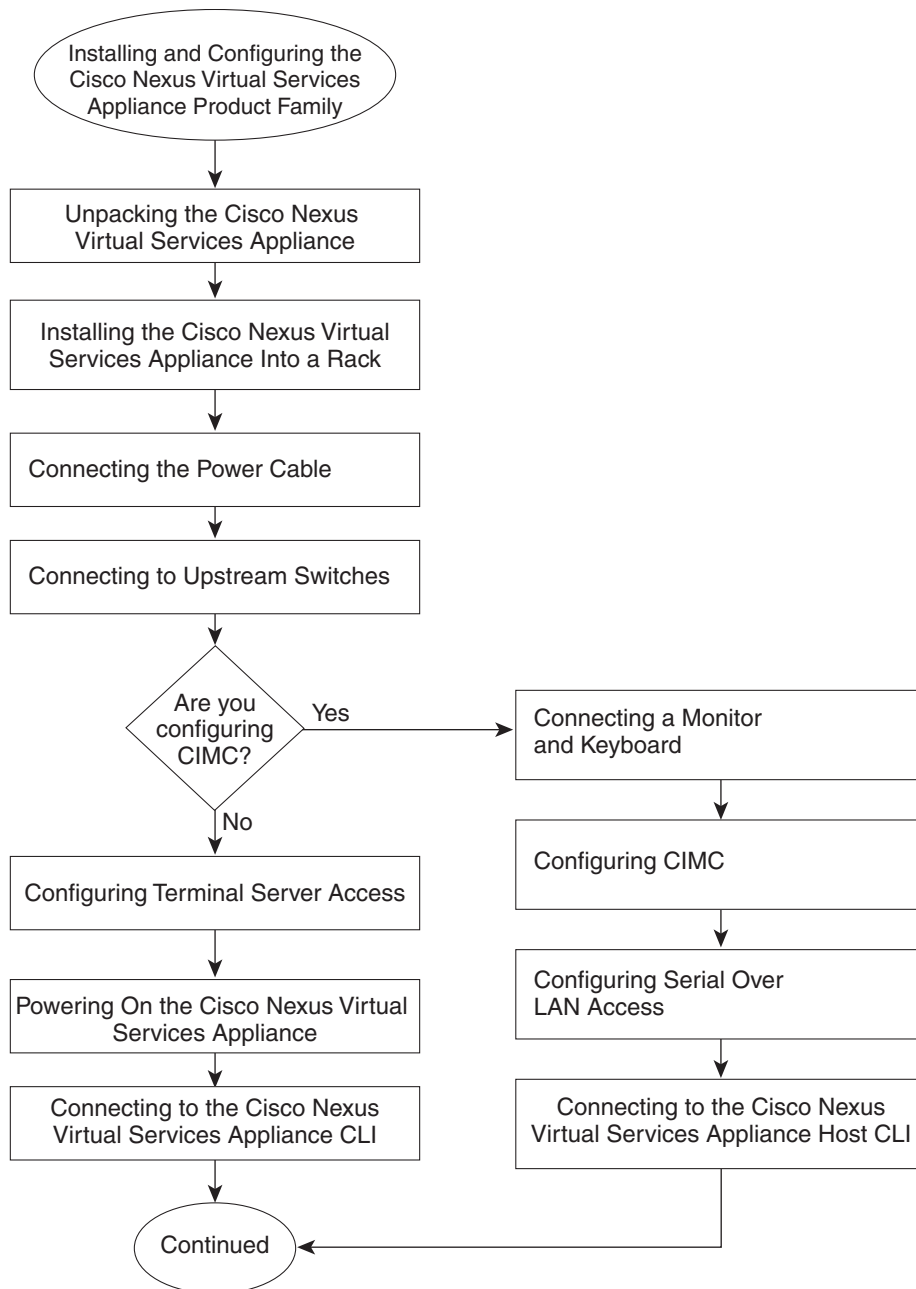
Installing and Configuring the Cisco Nexus Virtual Services Appliance Product Family

Unpacking the Cisco Nexus Virtual Services Appliance

Installing the Cisco Nexus Virtual Services Appliance Into a Rack

Connecting the Power Cable

Connecting to Upstream Switches

Are you configuring CIMC?

Yes

Connecting a Monitor and Keyboard

Configuring CIMC

Configuring Serial Over LAN Access

Connecting to the Cisco Nexus Virtual Services Appliance Host CLI

No

Configuring Terminal Server Access

Powering On the Cisco Nexus Virtual Services Appliance

Connecting to the Cisco Nexus Virtual Services Appliance CLI

Continued